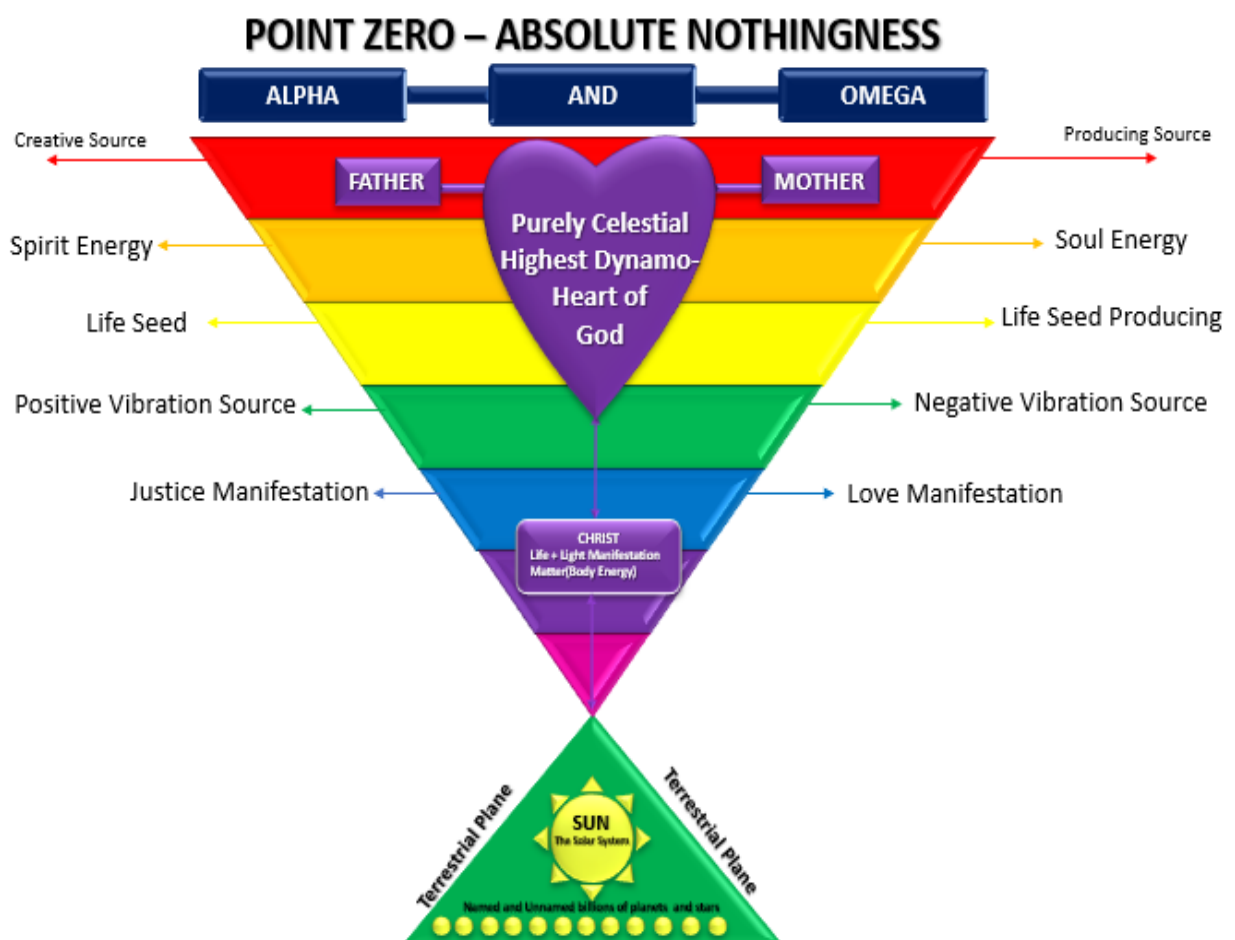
POINT ZERO – ABSOLUTE NOTHINGNESS

ALPHA AND OMEGA

Creative Source

Producing Source

FATHER

MOTHER

Purely Celestial Highest Dynamo- Heart of God

Spirit Energy

Soul Energy

Life Seed

Life Seed Producing

Positive Vibration Source

Negative Vibration Source

Justice Manifestation

Love Manifestation

CHRIST
Life + Light Manifestation
Matter(Body Energy)

Terrestrial Plane

SUN
The Solar System

Terrestrial Plane

Named and Unnamed billions of planets and stars